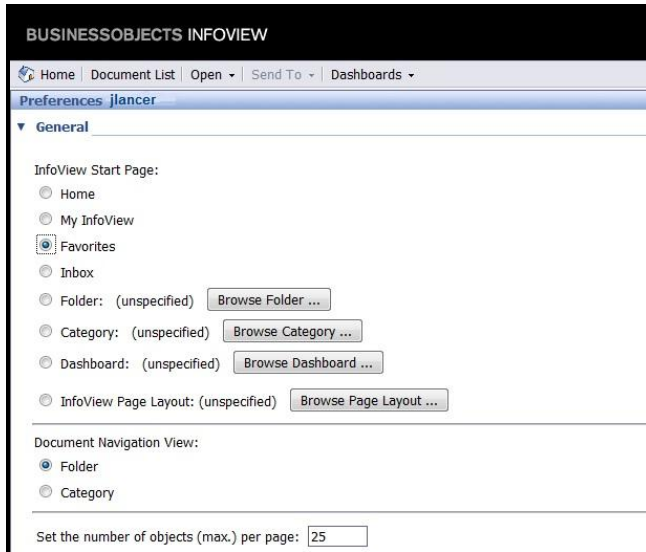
BUSINESSOBJECTS INFOVIEW

Home | Document List | Open ▾ | Send To ▾ | Dashboards ▾

Preferences jlancer

▼ General

InfoView Start Page:

Home

My InfoView

Favorites

Inbox

Folder: (unspecified) Browse Folder ...

Category: (unspecified) Browse Category ...

Dashboard: (unspecified) Browse Dashboard ...

InfoView Page Layout: (unspecified) Browse Page Layout ...

Document Navigation View:

Folder

Category

Set the number of objects (max.) per page: 25